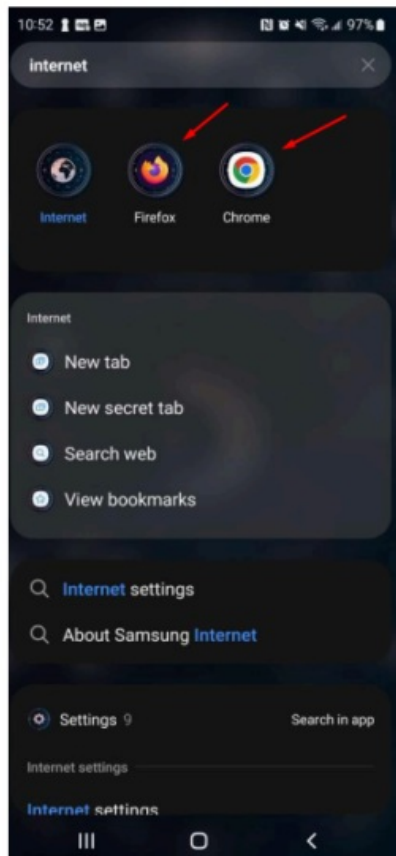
10:52

97%

internet

Internet

Firefox

Chrome

Internet

New tab

New secret tab

Search web

View bookmarks

Internet settings

About Samsung Internet

Settings 9

Search in app

Internet settings

Internet settings